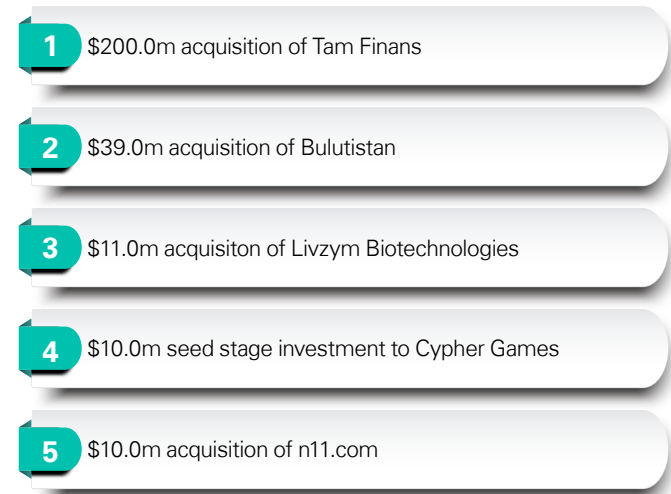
1 \$200.0m acquisition of Tam Finans

2 \$39.0m acquisition of Bulutistan

3 \$11.0m acquisiton of Livzym Biotechnologies

4 \$10.0m seed stage investment to Cypher Games

5 \$10.0m acquisition of n11.com